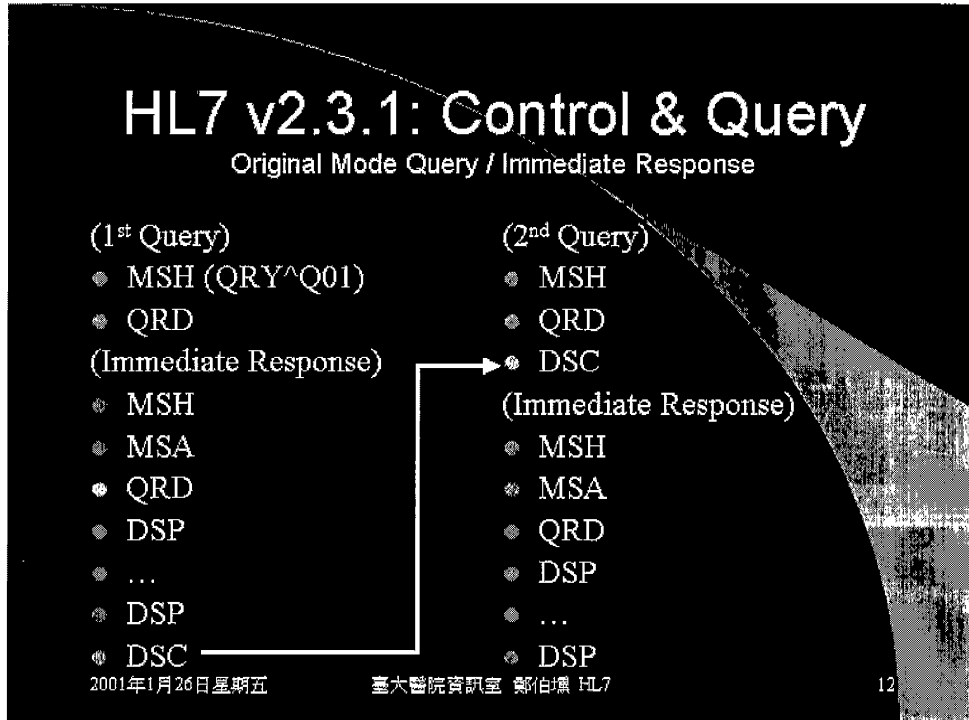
HL7 v2.3.1: Control & Query

Original Mode Query / Immediate Response

(1$^{st}$ Query)
- MSH (QRY^Q01)
- QRD

(Immediate Response)
- MSH
- MSA
- QRD
- DSP
- …
- DSP
- DSC

(2$^{nd}$ Query)
- MSH
- QRD
- DSC

(Immediate Response)
- MSH
- MSA
- QRD
- DSP
- …
- DSP

2001年1月26日星期五 臺大醫院資訊室 鄭伯壎 HL7 12